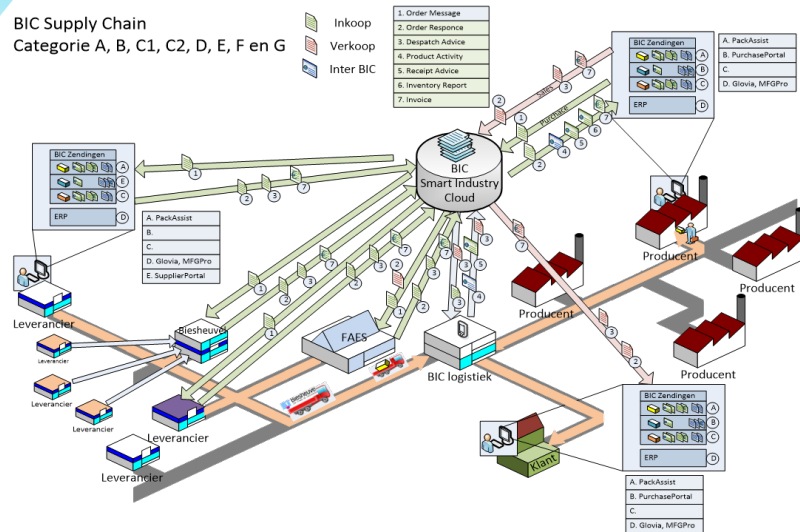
BIC Supply Chain
Categorie A, B, C1, C2, D, E, F en G

Inkoop
Verkoop
Inter BIC

1. Order Message
2. Order Responce
3. Despatch Advice
4. Product Activity
5. Receipt Advice
6. Inventory Report
7. Invoice

BIC Zendingen
A
B
C
ERP
D

A. PackAssist
B. PurchasePortal
C.
D. Glovia, MFGPro

Sales
Purchase

BIC
Smart Industry
Cloud

BIC Zendingen
A
E
C
ERP
D

A. PackAssist
B.
C.
D. Glovia, MFGPro
E. SupplierPortal

Leverancier
Leverancier
Leverancier
Leverancier
Biesheuvel
FAES
BIC logistiek
Leverancier
Leverancier
Producent
Producent
Producent
Producent
Klant

BIC Zendingen
A
B
C
ERP
D

A. PackAssist
B. PurchasePortal
C.
D. Glovia, MFGPro

1 2 3 7 1 2 3 7 1 2 3 7 2 3 2 3 1 2 3 4 5 6 7 2 3 4 5 6 7 2 3 7 2 3